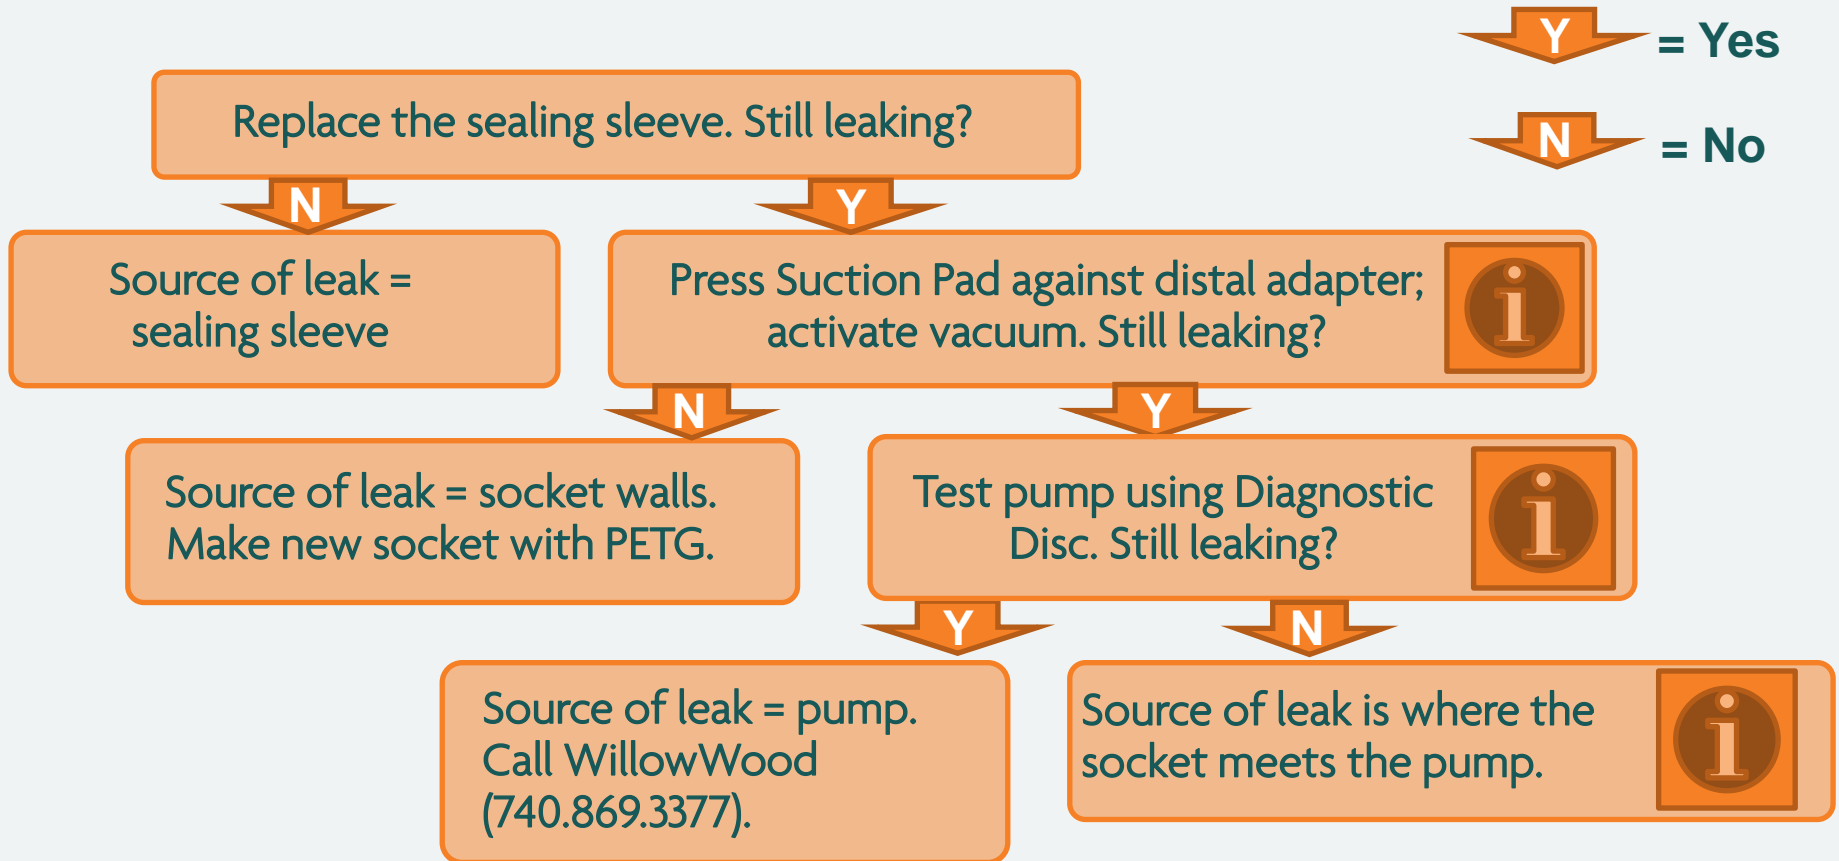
Y = Yes

N = No

Replace the sealing sleeve. Still leaking?

N

Y

Source of leak = sealing sleeve

Press Suction Pad against distal adapter; activate vacuum. Still leaking?

i

N

Y

Source of leak = socket walls. Make new socket with PETG.

Test pump using Diagnostic Disc. Still leaking?

i

Y

N

Source of leak = pump. Call WillowWood (740.869.3377).

Source of leak is where the socket meets the pump.

i